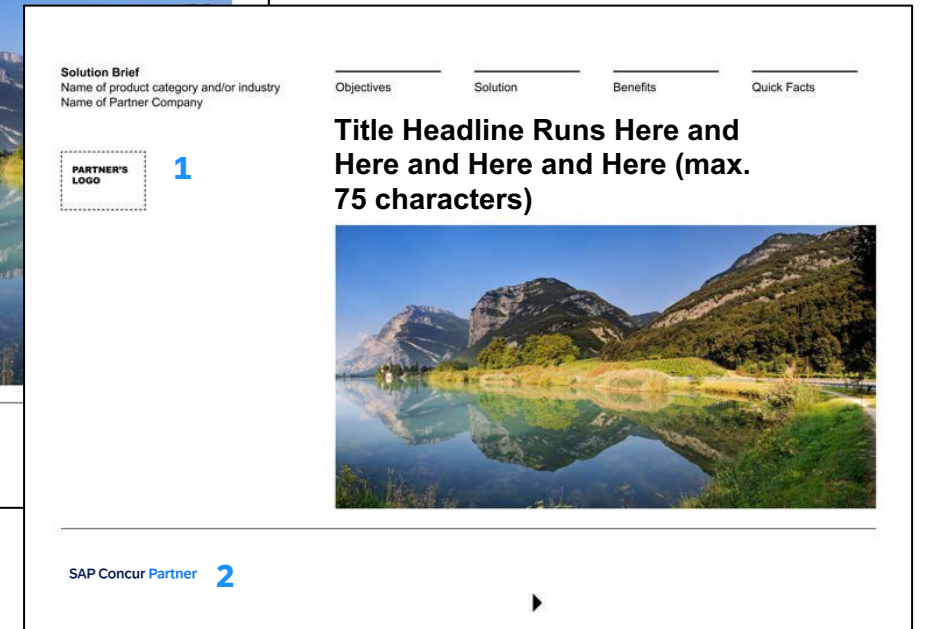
Solution Brief
Name of product category and/or industry
Name of Partner Company

Objectives

Solution

Benefits

Quick Facts

PARTNER'S LOGO

1

Title Headline Runs Here and Here and Here and Here (max. 75 characters)

SAP Concur Partner

2